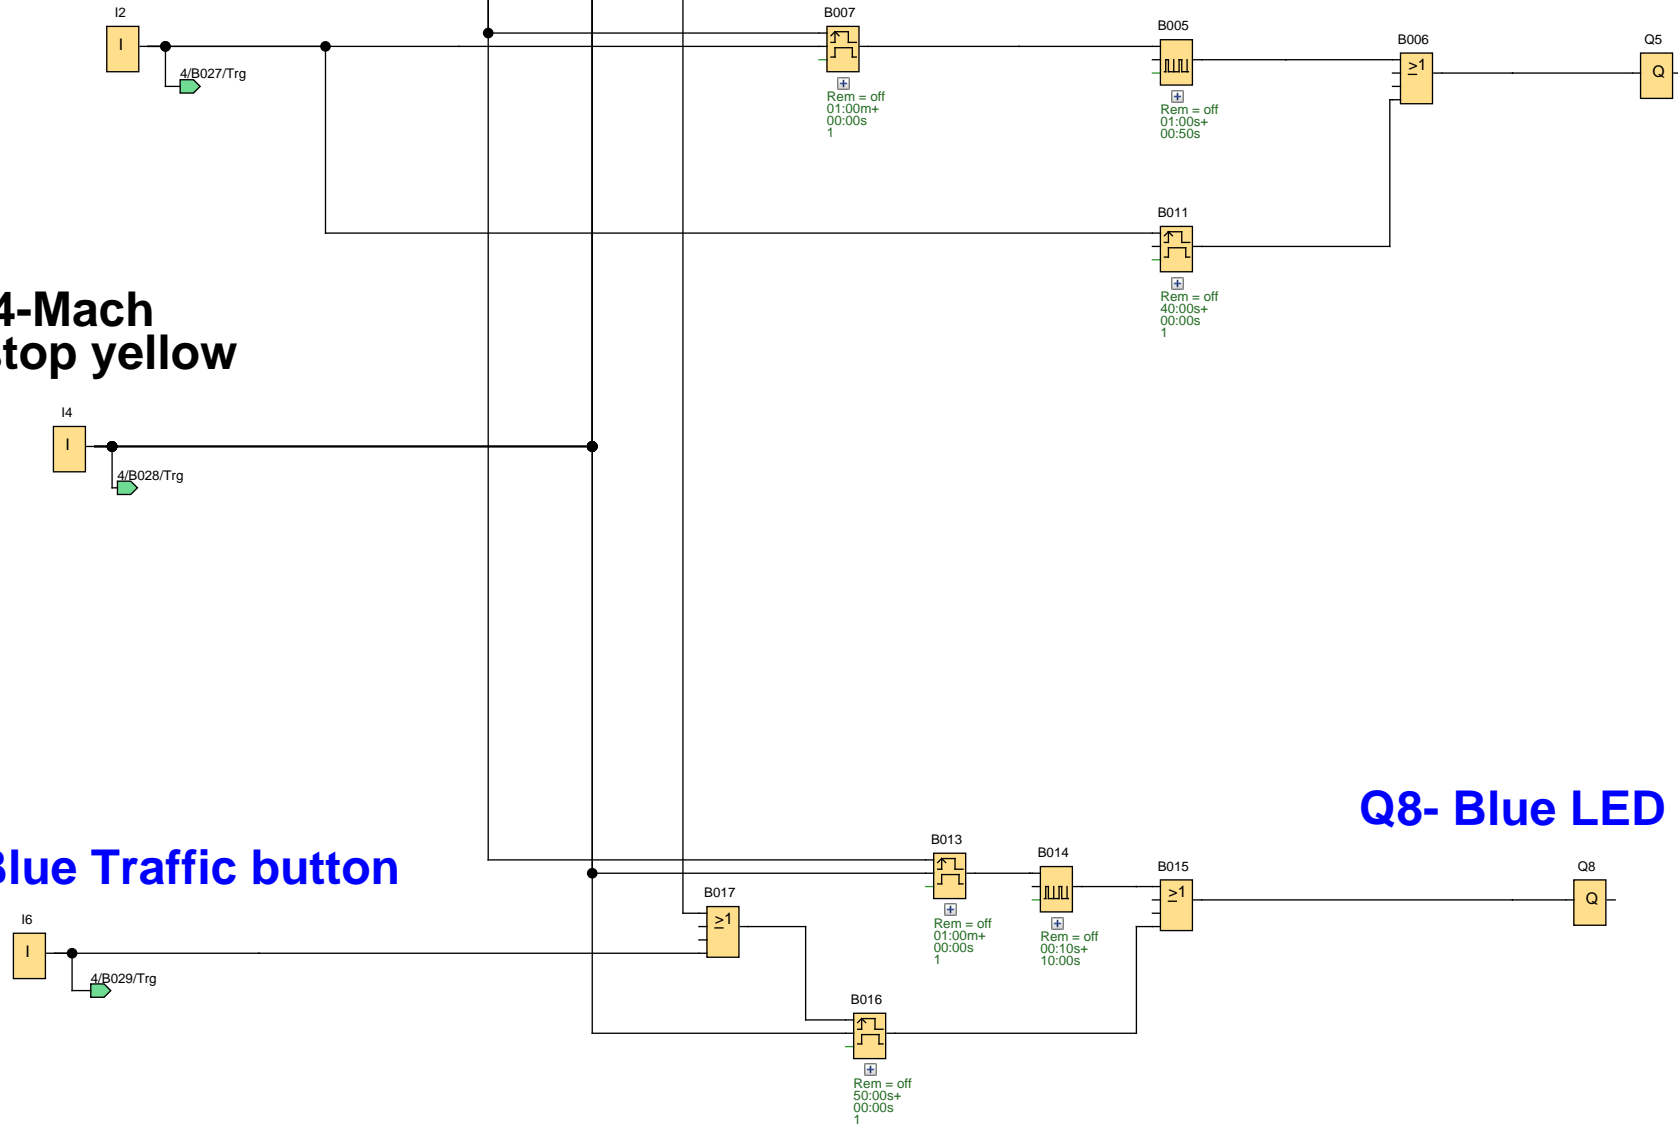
I2

I

4/B027/Trg

B007

Rem = off
01:00m+
00:00s
1

B005

Rem = off
01:00s+
00:50s

B006

$\geq1$

Q5

Q

B011

Rem = off
40:00s+
00:00s
1

4-Mach
top yellow

I4

I

4/B028/Trg

Q8- Blue LED

Blue Traffic button

B013

Rem = off
01:00m+
00:00s
1

B014

Rem = off
00:10s+
10:00s

B015

$\geq1$

Q8

Q

B017

$\geq1$

I6

I

4/B029/Trg

B016

Rem = off
50:00s+
00:00s
1